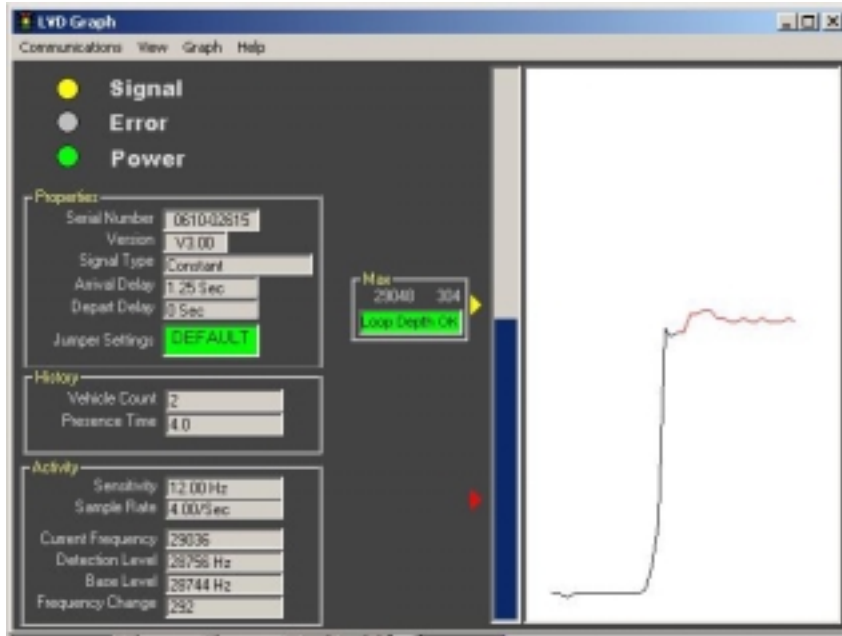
LVD Graph

Communications View Graph Help

Signal
Error
Power

Properties
Serial Number 0610-02815
Version V3.00
Signal Type Constant
Arrival Delay 1.25 Sec
Depart Delay 0 Sec
Jumper Settings DEFAULT

History
Vehicle Count 2
Presence Time 4.0

Activity
Sensitivity 12.00 Hz
Sample Rate 4.00/Sec
Current Frequency 29036
Detection Level 28756 Hz
Base Level 28744 Hz
Frequency Change 292

Max
29048 304
Loop Depth OK